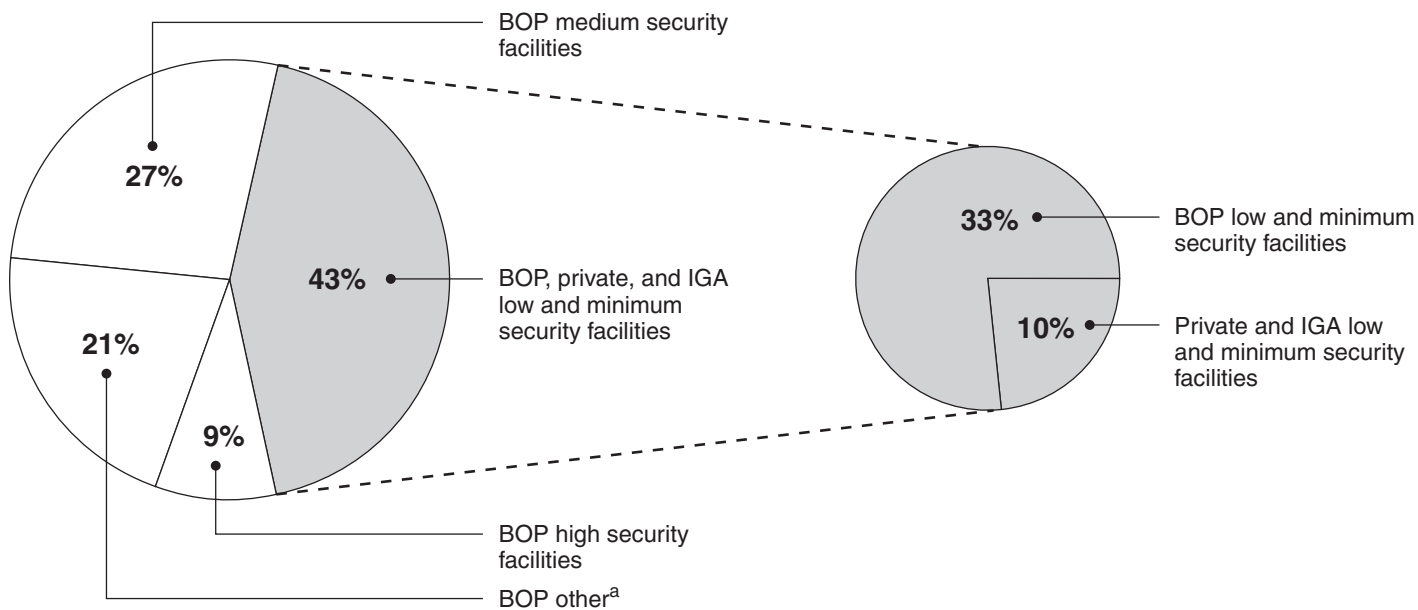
BOP medium security facilities

27%

43%

BOP, private, and IGA low and minimum security facilities

21%

9%

33%

BOP low and minimum security facilities

10%

Private and IGA low and minimum security facilities

BOP high security facilities

BOP other$^{a}$